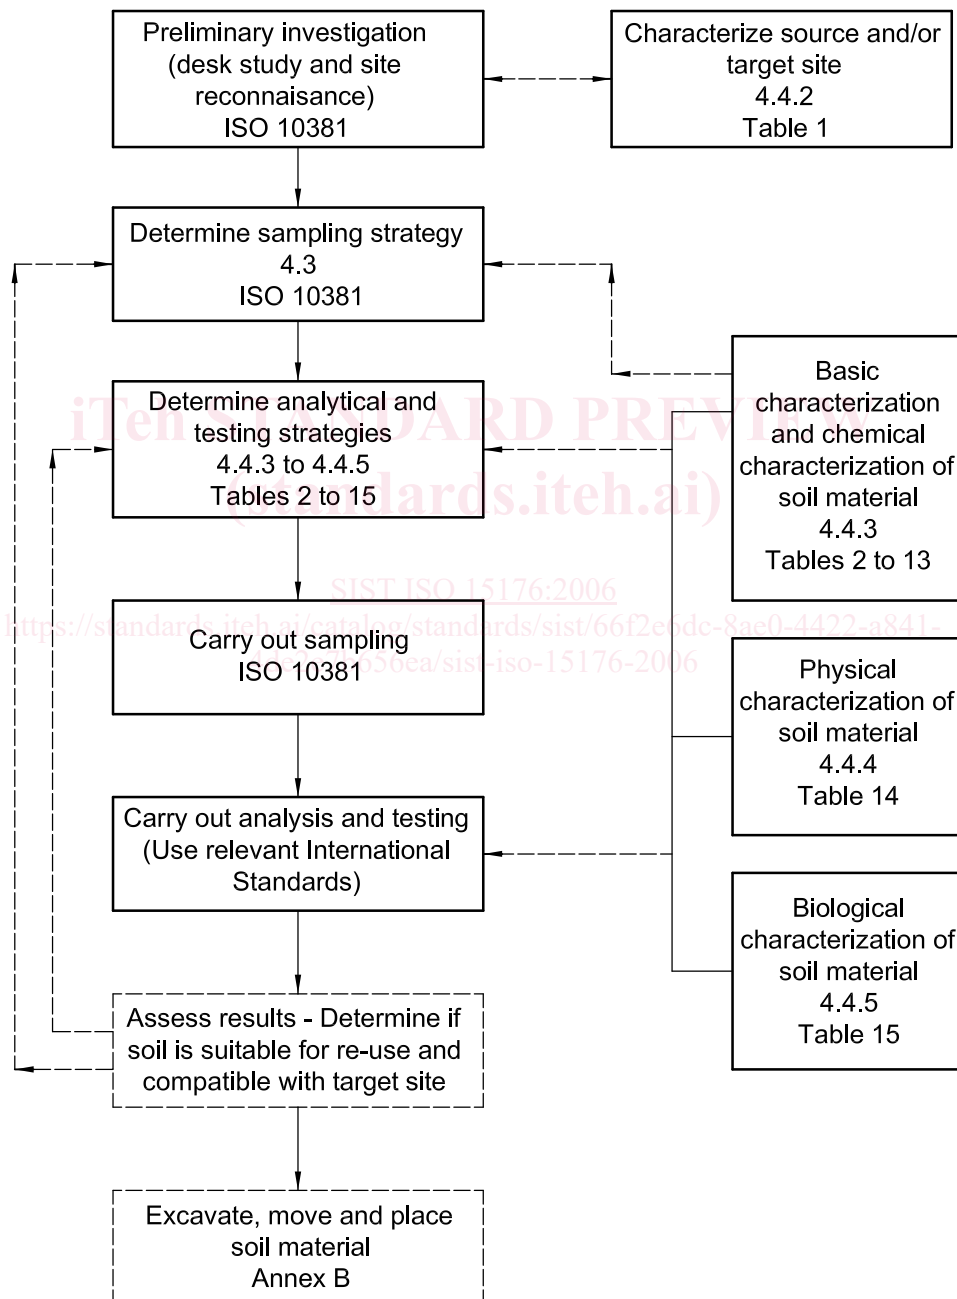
Preliminary investigation (desk study and site reconnaisance) ISO 10381

Characterize source and/or target site 4.4.2 Table 1

Determine sampling strategy 4.3 ISO 10381

Determine analytical and testing strategies 4.4.3 to 4.4.5 Tables 2 to 15

Basic characterization and chemical characterization of soil material 4.4.3 Tables 2 to 13

iTeh STANDARD PREVIEW (standards.iteh.ai)

SIST ISO 15176:2006
https://standards.iteh.ai/catalog/standards/sist/66f2e6dc-8ae0-4422-a841-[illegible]56ea/sist-iso-15176-2006

Carry out sampling ISO 10381

Physical characterization of soil material 4.4.4 Table 14

Carry out analysis and testing (Use relevant International Standards)

Biological characterization of soil material 4.4.5 Table 15

Assess results - Determine if soil is suitable for re-use and compatible with target site

Excavate, move and place soil material Annex B